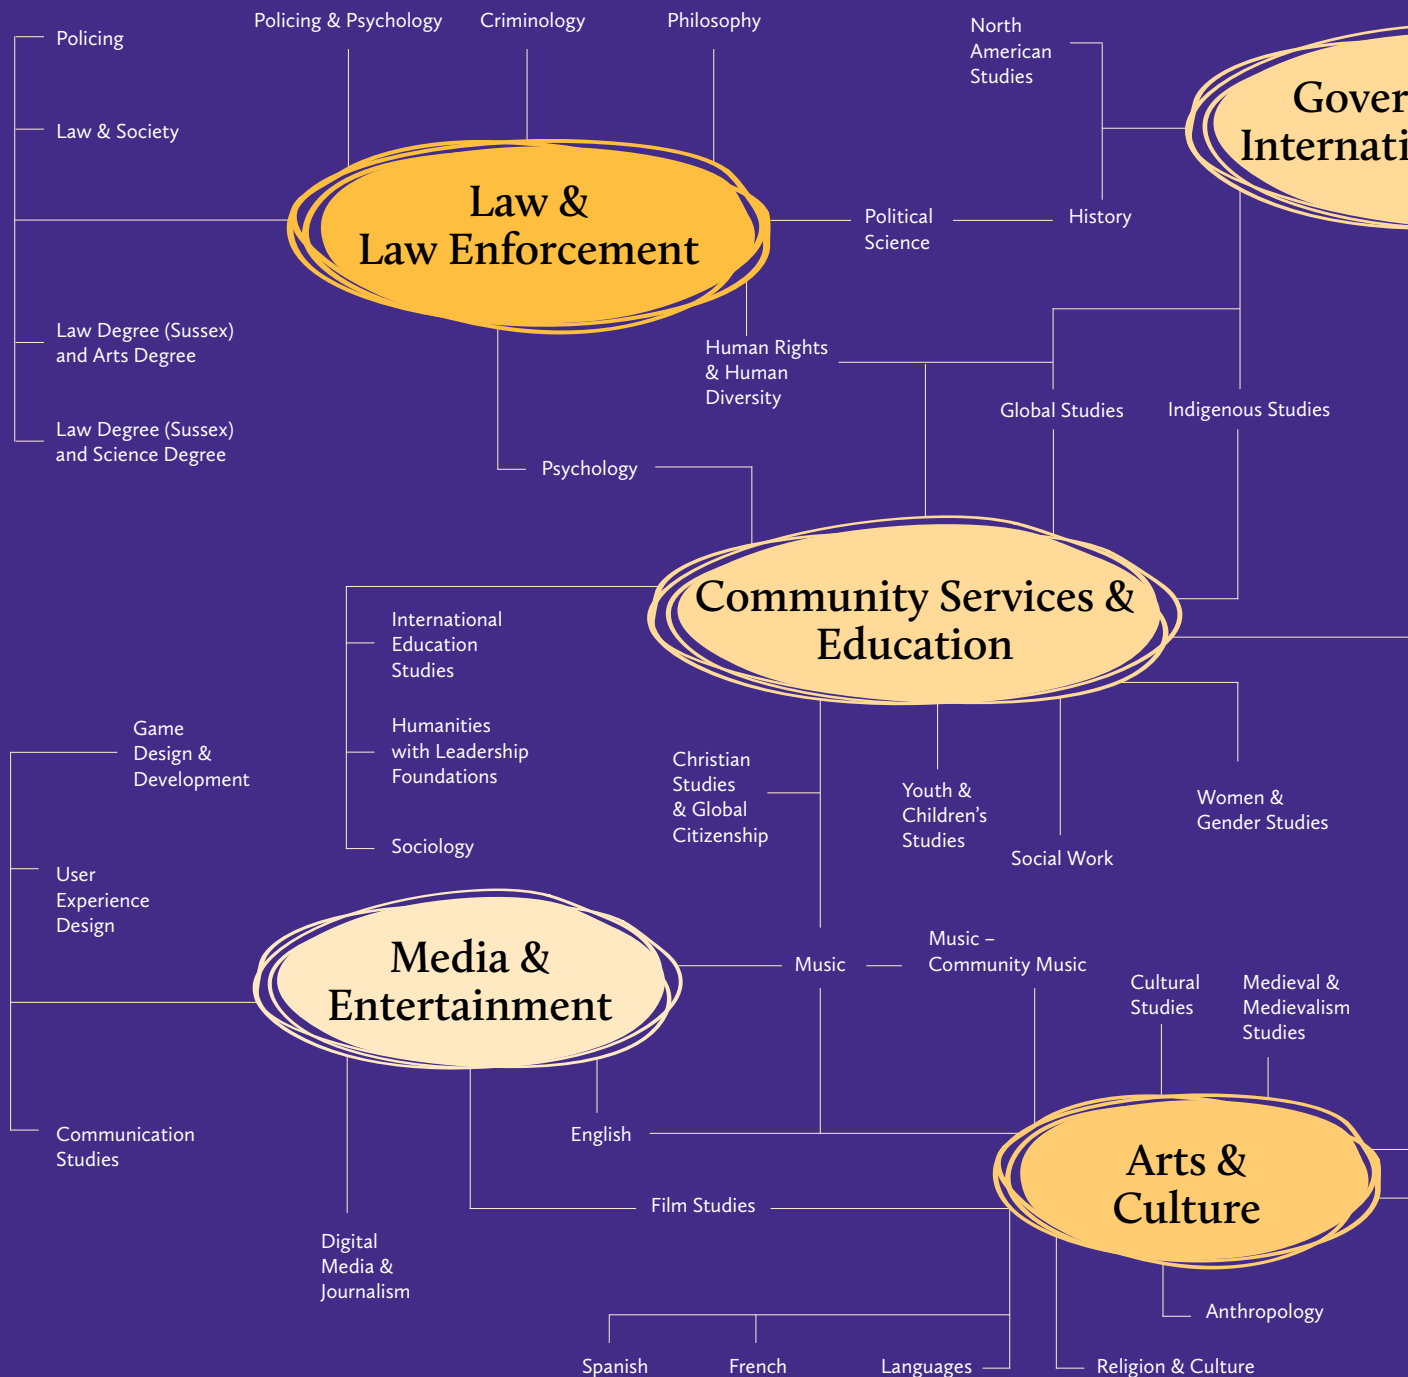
Policing

Policing & Psychology

Criminology

Philosophy

North American Studies

Gover Internati

Law & Society

Law & Law Enforcement

Political Science

History

Law Degree (Sussex) and Arts Degree

Human Rights & Human Diversity

Global Studies

Indigenous Studies

Law Degree (Sussex) and Science Degree

Psychology

Community Services & Education

International Education Studies

Game Design & Development

Humanities with Leadership Foundations

Christian Studies & Global Citizenship

Youth & Children's Studies

Women & Gender Studies

Social Work

Sociology

User Experience Design

Media & Entertainment

Music

Music – Community Music

Cultural Studies

Medieval & Medievalism Studies

Communication Studies

English

Arts & Culture

Film Studies

Digital Media & Journalism

Anthropology

Spanish

French

Languages

Religion & Culture